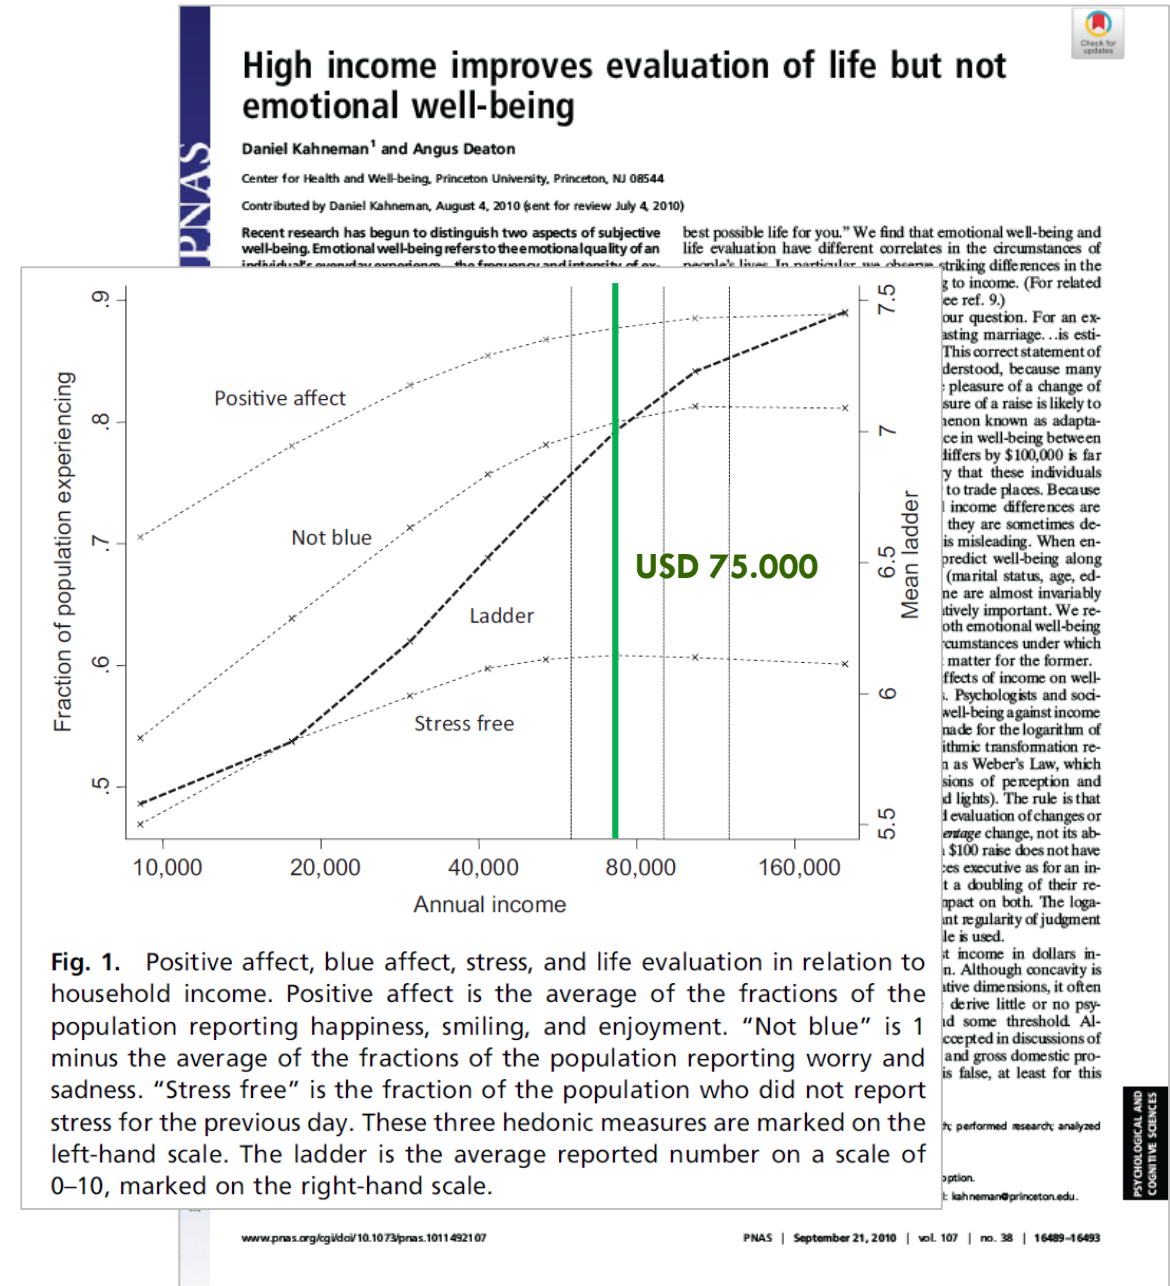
PNAS

Check for updates

High income improves evaluation of life but not emotional well-being

Daniel Kahneman$^1$ and Angus Deaton

Center for Health and Well-being, Princeton University, Princeton, NJ 08544

Contributed by Daniel Kahneman, August 4, 2010 (sent for review July 4, 2010)

Recent research has begun to distinguish two aspects of subjective well-being. Emotional well-being refers to the emotional quality of an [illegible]

best possible life for you." We find that emotional well-being and life evaluation have different correlates in the circumstances of people's lives. In particular, we observe striking differences in the

Positive affect

Not blue

Ladder

Stress free

USD 75.000

.5 .6 .7 .8 .9

Fraction of population experiencing

5.5 6 6.5 7 7.5

Mean ladder

10,000 20,000 40,000 80,000 160,000

Annual income

Fig. 1. Positive affect, blue affect, stress, and life evaluation in relation to household income. Positive affect is the average of the fractions of the population reporting happiness, smiling, and enjoyment. "Not blue" is 1 minus the average of the fractions of the population reporting worry and sadness. "Stress free" is the fraction of the population who did not report stress for the previous day. These three hedonic measures are marked on the left-hand scale. The ladder is the average reported number on a scale of 0–10, marked on the right-hand scale.

g to income. (For related ee ref. 9.) our question. For an exasting marriage. . .is esti- This correct statement of derstood, because many pleasure of a change of sure of a raise is likely to nenon known as adaptace in well-being between differs by $100,000 is far y that these individuals to trade places. Because l income differences are they are sometimes deis misleading. When enpredict well-being along (marital status, age, edne are almost invariably tively important. We reoth emotional well-being cumstances under which matter for the former. ffects of income on well. Psychologists and sociwell-being against income nade for the logarithm of ithmic transformation ren as Weber's Law, which sions of perception and d lights). The rule is that l evaluation of changes or entage change, not its ab$100 raise does not have ces executive as for an int a doubling of their repact on both. The logant regularity of judgment le is used. t income in dollars inn. Although concavity is ative dimensions, it often derive little or no psyd some threshold. Alccepted in discussions of and gross domestic prois false, at least for this

; performed research; analyzed

ption.

: kahneman@princeton.edu.

PSYCHOLOGICAL AND COGNITIVE SCIENCES

www.pnas.org/cgi/doi/10.1073/pnas.1011492107

PNAS | September 21, 2010 | vol. 107 | no. 38 | 16489–16493